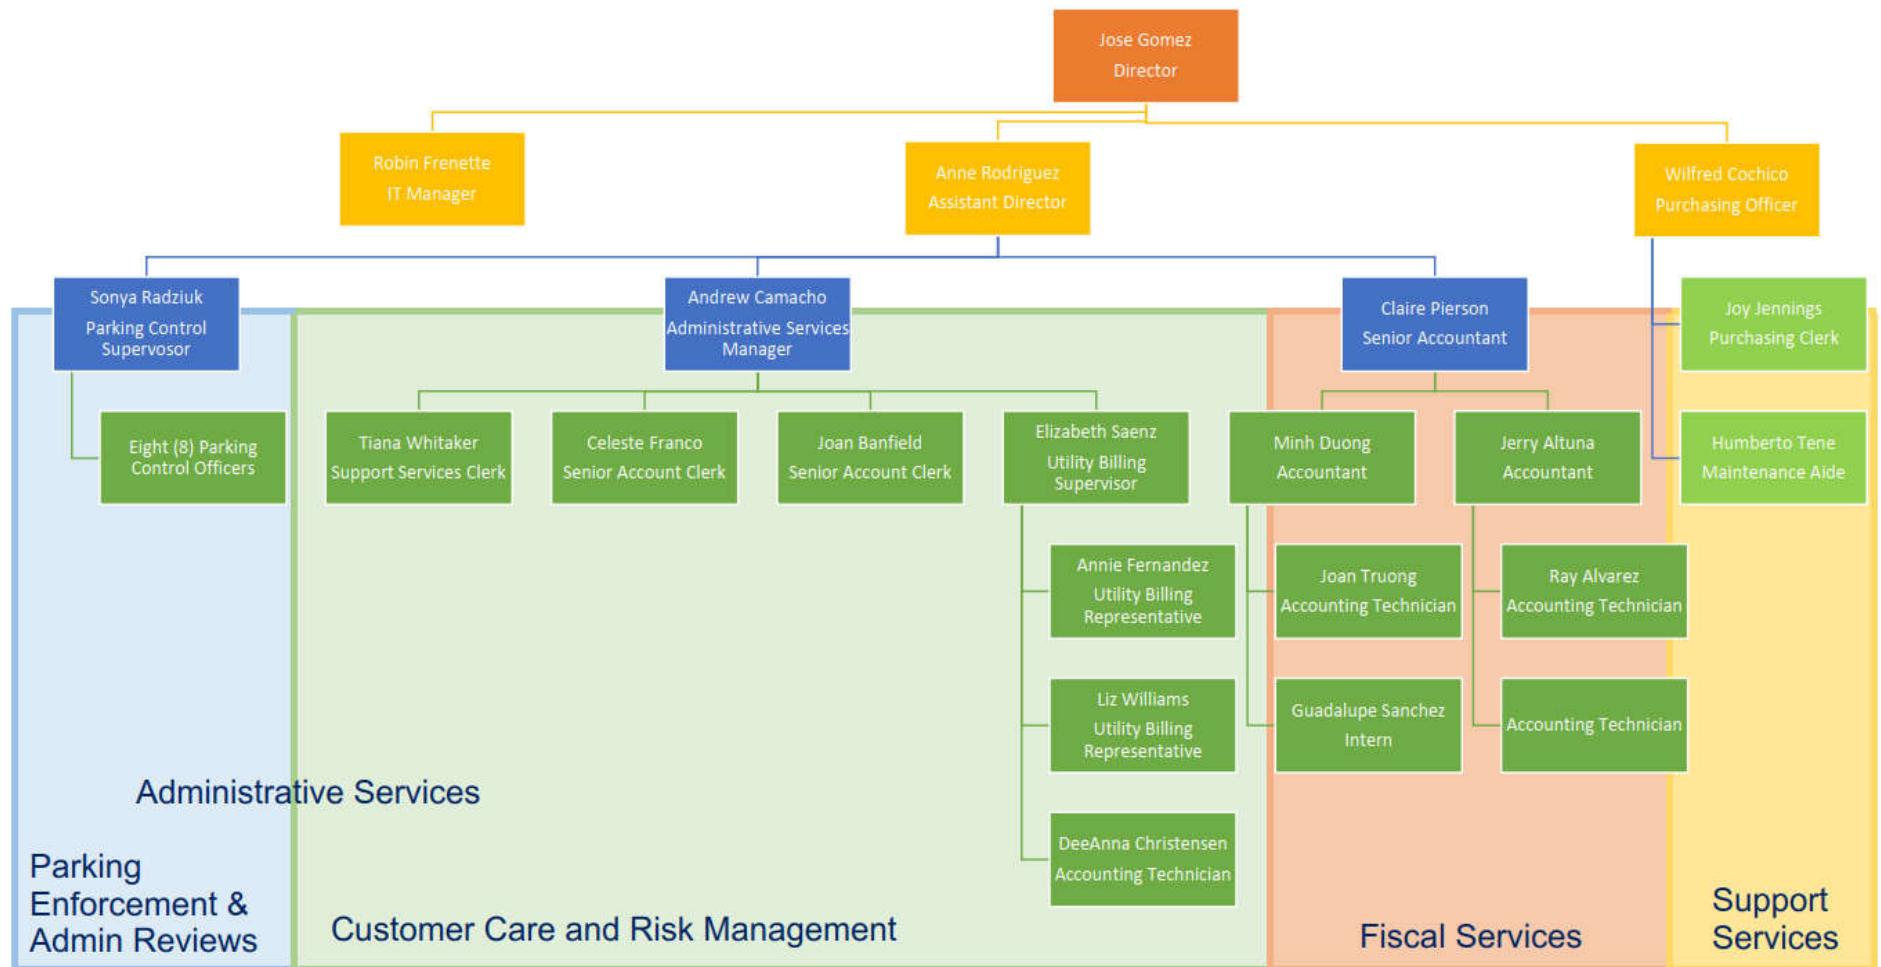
Jose Gomez
Director

Robin Frenette
IT Manager

Anne Rodriguez
Assistant Director

Wilfred Cochico
Purchasing Officer

Sonya Radziuk
Parking Control Supervosor

Andrew Camacho
Administrative Services Manager

Claire Pierson
Senior Accountant

Joy Jennings
Purchasing Clerk

Eight (8) Parking Control Officers

Tiana Whitaker
Support Services Clerk

Celeste Franco
Senior Account Clerk

Joan Banfield
Senior Account Clerk

Elizabeth Saenz
Utility Billing Supervisor

Minh Duong
Accountant

Jerry Altuna
Accountant

Humberto Tene
Maintenance Aide

Annie Fernandez
Utility Billing Representative

Joan Truong
Accounting Technician

Ray Alvarez
Accounting Technician

Liz Williams
Utility Billing Representative

Guadalupe Sanchez
Intern

Accounting Technician

DeeAnna Christensen
Accounting Technician

Administrative Services

Parking Enforcement & Admin Reviews

Customer Care and Risk Management

Fiscal Services

Support Services